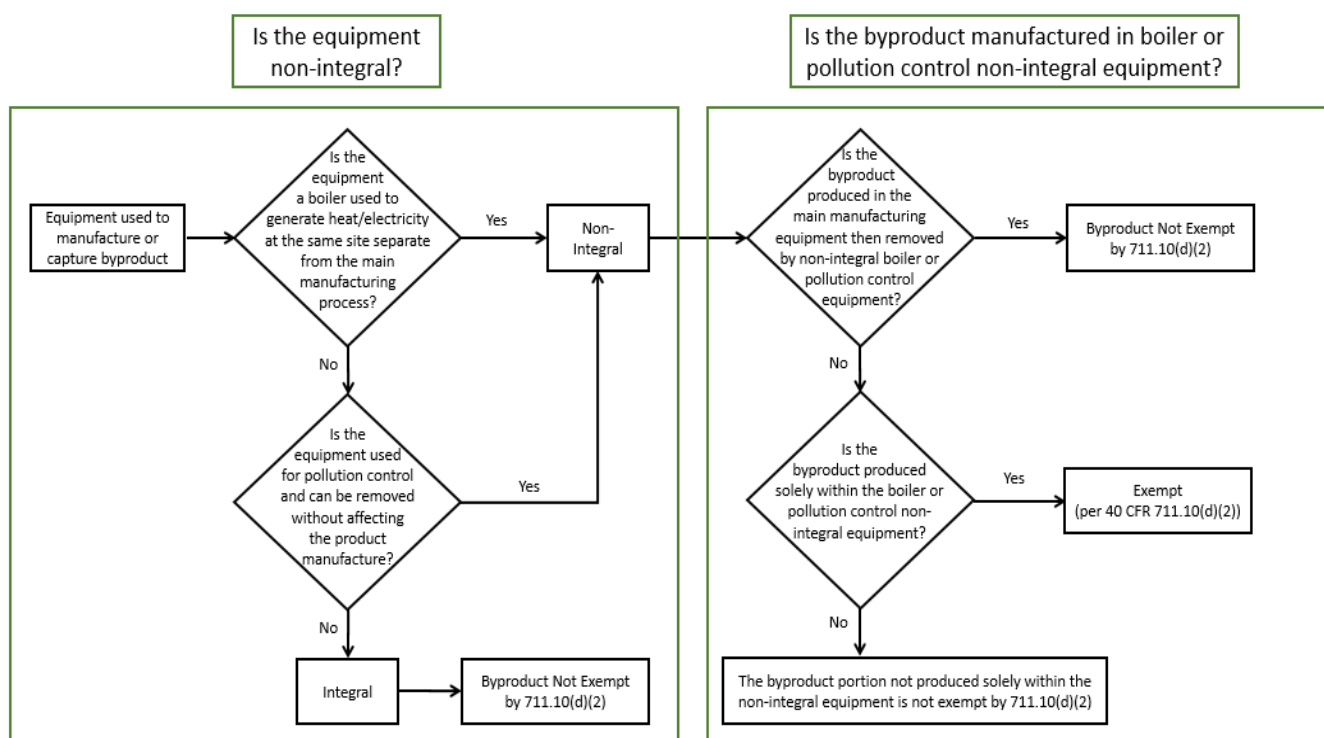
Is the equipment non-integral?

Is the byproduct manufactured in boiler or pollution control non-integral equipment?

Equipment used to manufacture or capture byproduct

Is the equipment a boiler used to generate heat/electricity at the same site separate from the main manufacturing process?

Yes

Non-Integral

No

Is the equipment used for pollution control and can be removed without affecting the product manufacture?

Yes

No

Integral

Byproduct Not Exempt by 711.10(d)(2)

Is the byproduct produced in the main manufacturing equipment then removed by non-integral boiler or pollution control equipment?

Yes

Byproduct Not Exempt by 711.10(d)(2)

No

Is the byproduct produced solely within the boiler or pollution control non-integral equipment?

Yes

Exempt (per 40 CFR 711.10(d)(2))

No

The byproduct portion not produced solely within the non-integral equipment is not exempt by 711.10(d)(2)